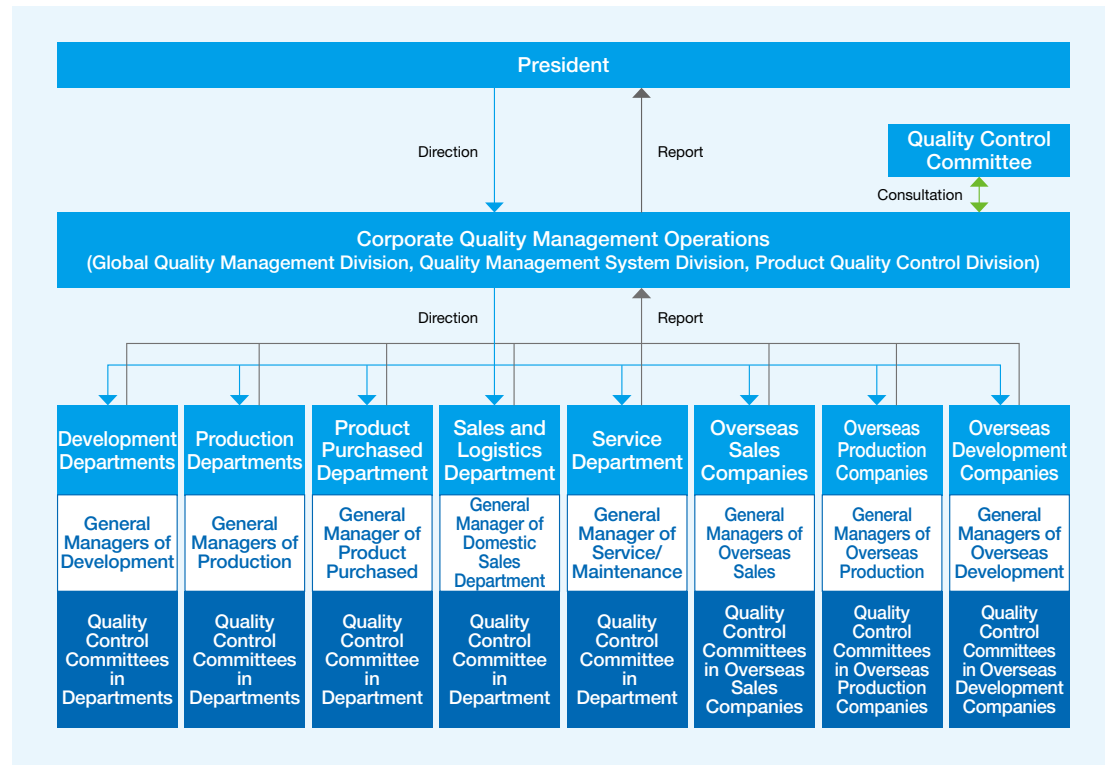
President

Direction

Report

Quality Control Committee

Consultation

Corporate Quality Management Operations
(Global Quality Management Division, Quality Management System Division, Product Quality Control Division)

Direction

Report

Development Departments

General Managers of Development

Quality Control Committees in Departments

Production Departments

General Managers of Production

Quality Control Committees in Departments

Product Purchased Department

General Manager of Product Purchased

Quality Control Committee in Department

Sales and Logistics Department

General Manager of Domestic Sales Department

Quality Control Committee in Department

Service Department

General Manager of Service/ Maintenance

Quality Control Committee in Department

Overseas Sales Companies

General Managers of Overseas Sales

Quality Control Committees in Overseas Sales Companies

Overseas Production Companies

General Managers of Overseas Production

Quality Control Committees in Overseas Production Companies

Overseas Development Companies

General Managers of Overseas Development

Quality Control Committees in Overseas Development Companies